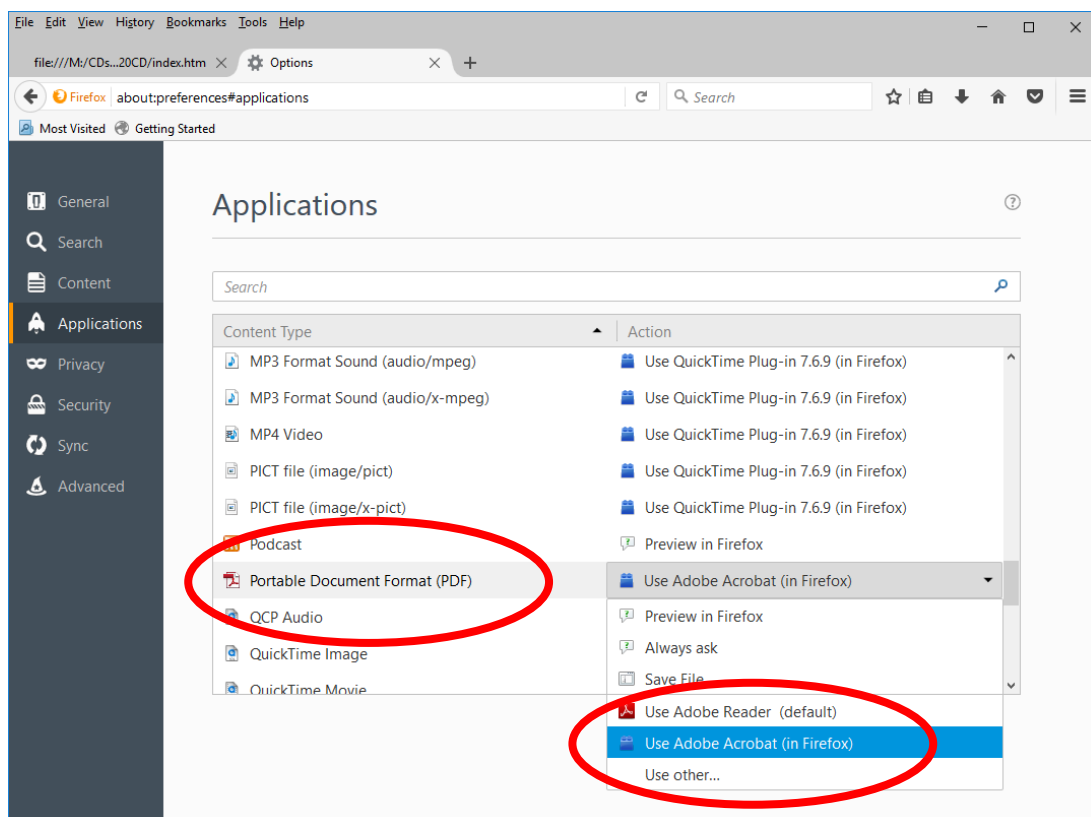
File Edit View History Bookmarks Tools Help

file:///M:/CDs...20CD/index.htm × Options × +

Firefox about:preferences#applications

Search

Most Visited Getting Started

General
Search
Content
Applications
Privacy
Security
Sync
Advanced

Applications

Search

| Content Type | Action |
|---|---|
| MP3 Format Sound (audio/mpeg) | Use QuickTime Plug-in 7.6.9 (in Firefox) |
| MP3 Format Sound (audio/x-mpeg) | Use QuickTime Plug-in 7.6.9 (in Firefox) |
| MP4 Video | Use QuickTime Plug-in 7.6.9 (in Firefox) |
| PICT file (image/pict) | Use QuickTime Plug-in 7.6.9 (in Firefox) |
| PICT file (image/x-pict) | Use QuickTime Plug-in 7.6.9 (in Firefox) |
| Podcast | Preview in Firefox |
| Portable Document Format (PDF) | Use Adobe Acrobat (in Firefox) |
| QCP Audio | |
| QuickTime Image | |
| QuickTime Movie | |

Preview in Firefox
Always ask
Save File
Use Adobe Reader (default)
Use Adobe Acrobat (in Firefox)
Use other...